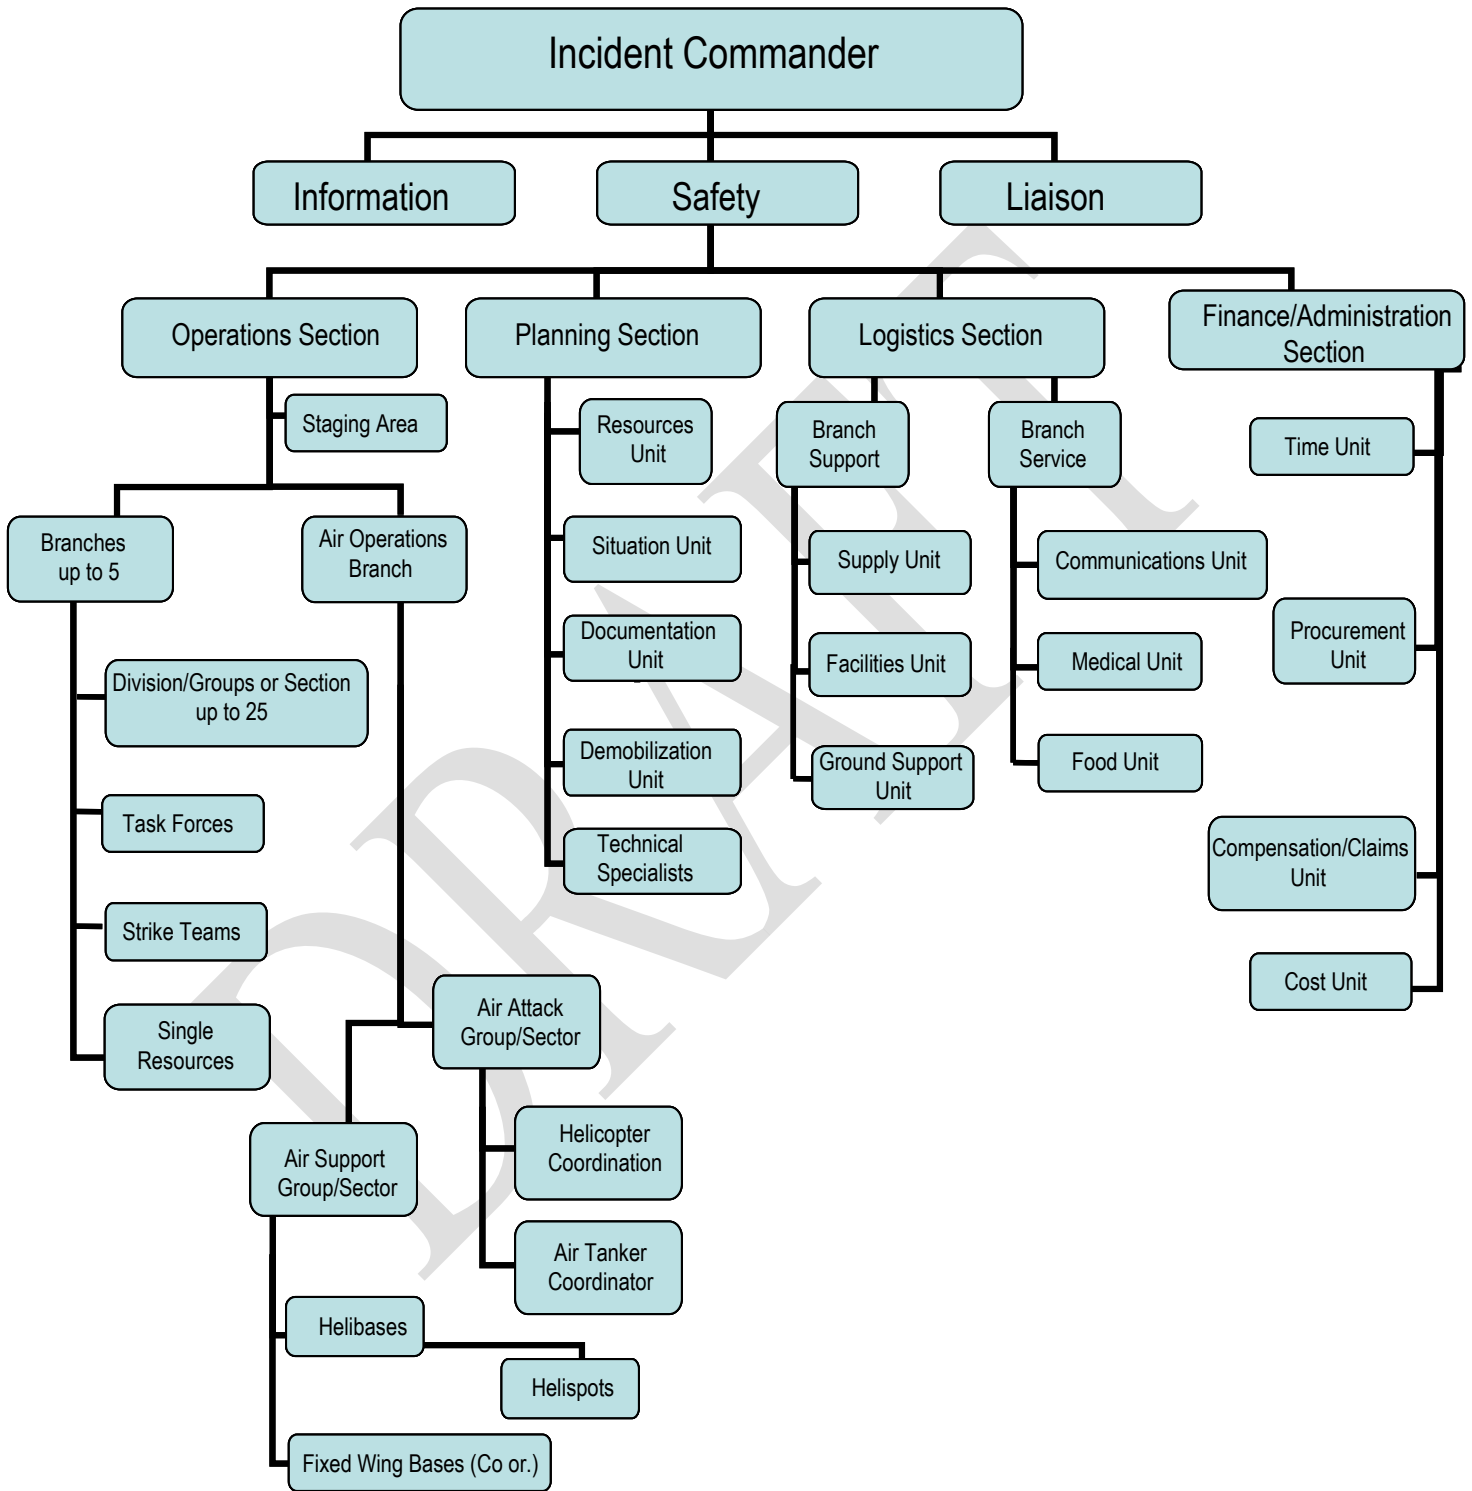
Incident Commander

Information

Safety

Liaison

Operations Section

Staging Area

Branches up to 5

Air Operations Branch

Division/Groups or Section up to 25

Task Forces

Strike Teams

Single Resources

Air Attack Group/Sector

Air Support Group/Sector

Helicopter Coordination

Air Tanker Coordinator

Helibases

Helispots

Fixed Wing Bases (Co or.)

Planning Section

Resources Unit

Situation Unit

Documentation Unit

Demobilization Unit

Technical Specialists

Logistics Section

Branch Support

Supply Unit

Facilities Unit

Ground Support Unit

Branch Service

Communications Unit

Medical Unit

Food Unit

Finance/Administration Section

Time Unit

Procurement Unit

Compensation/Claims Unit

Cost Unit

DRAFT